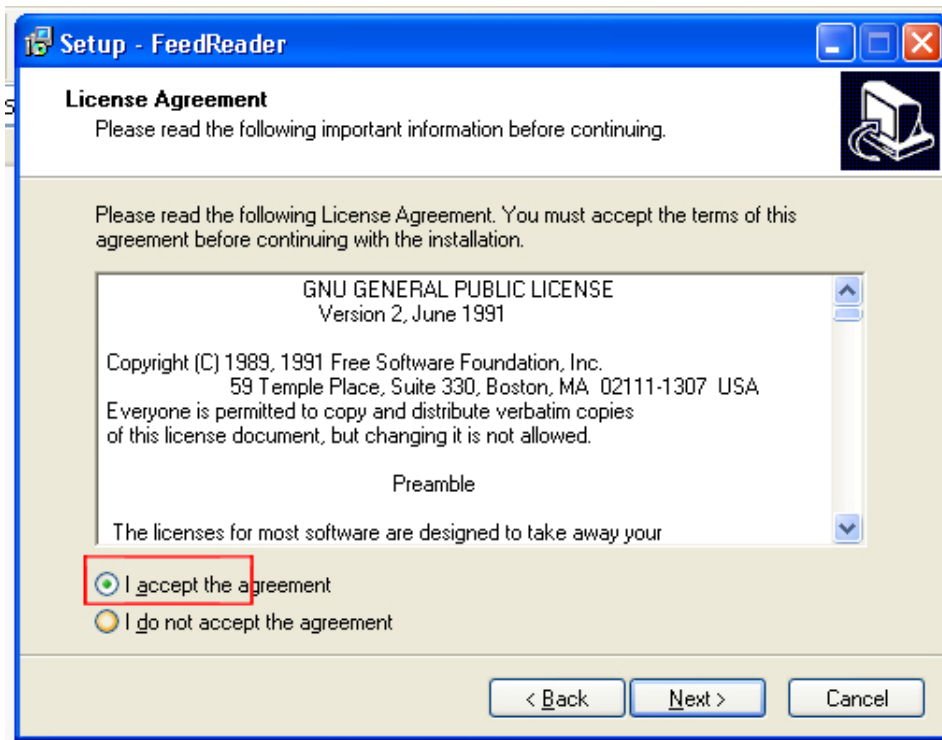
Setup - FeedReader

License Agreement
Please read the following important information before continuing.

Please read the following License Agreement. You must accept the terms of this agreement before continuing with the installation.

GNU GENERAL PUBLIC LICENSE
Version 2, June 1991

Copyright (C) 1989, 1991 Free Software Foundation, Inc.
59 Temple Place, Suite 330, Boston, MA 02111-1307 USA
Everyone is permitted to copy and distribute verbatim copies
of this license document, but changing it is not allowed.

Preamble

The licenses for most software are designed to take away your

I accept the agreement
I do not accept the agreement

< Back
Next >
Cancel